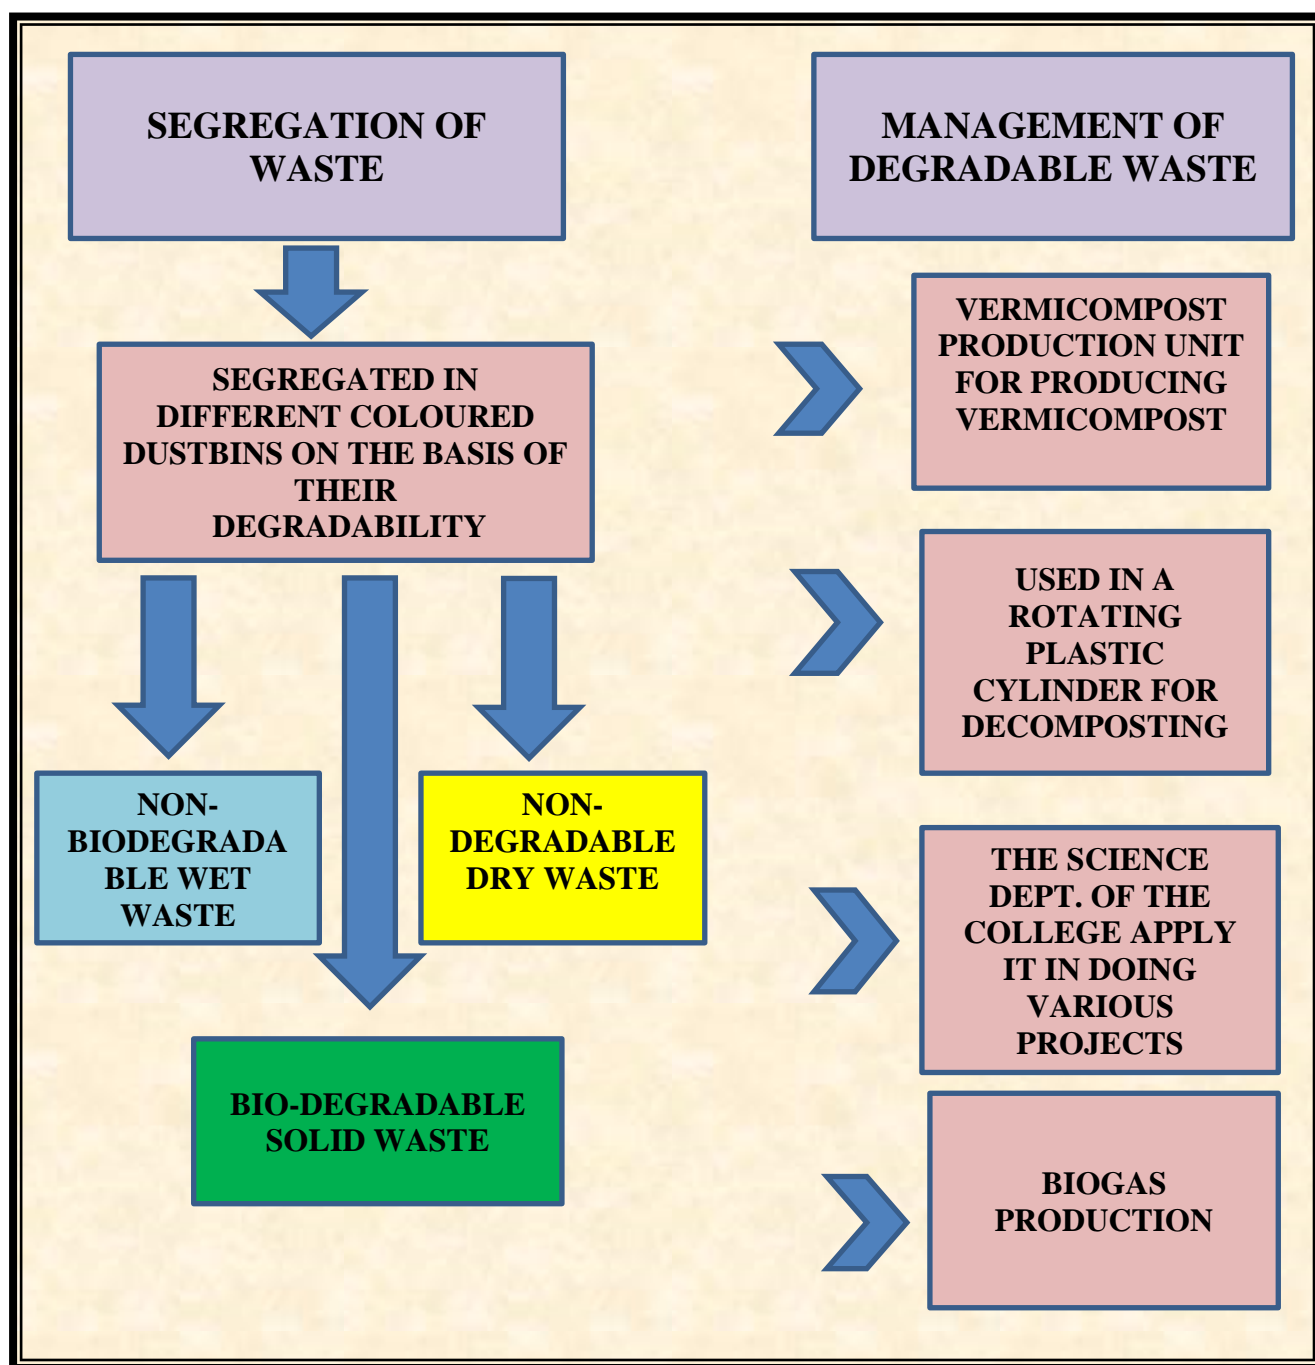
SEGREGATION OF WASTE

SEGREGATED IN DIFFERENT COLOURED DUSTBINS ON THE BASIS OF THEIR DEGRADABILITY

NON-BIODEGRADABLE WET WASTE

NON-DEGRADABLE DRY WASTE

BIO-DEGRADABLE SOLID WASTE

MANAGEMENT OF DEGRADABLE WASTE

VERMICOMPOST PRODUCTION UNIT FOR PRODUCING VERMICOMPOST

USED IN A ROTATING PLASTIC CYLINDER FOR DECOMPOSTING

THE SCIENCE DEPT. OF THE COLLEGE APPLY IT IN DOING VARIOUS PROJECTS

BIOGAS PRODUCTION